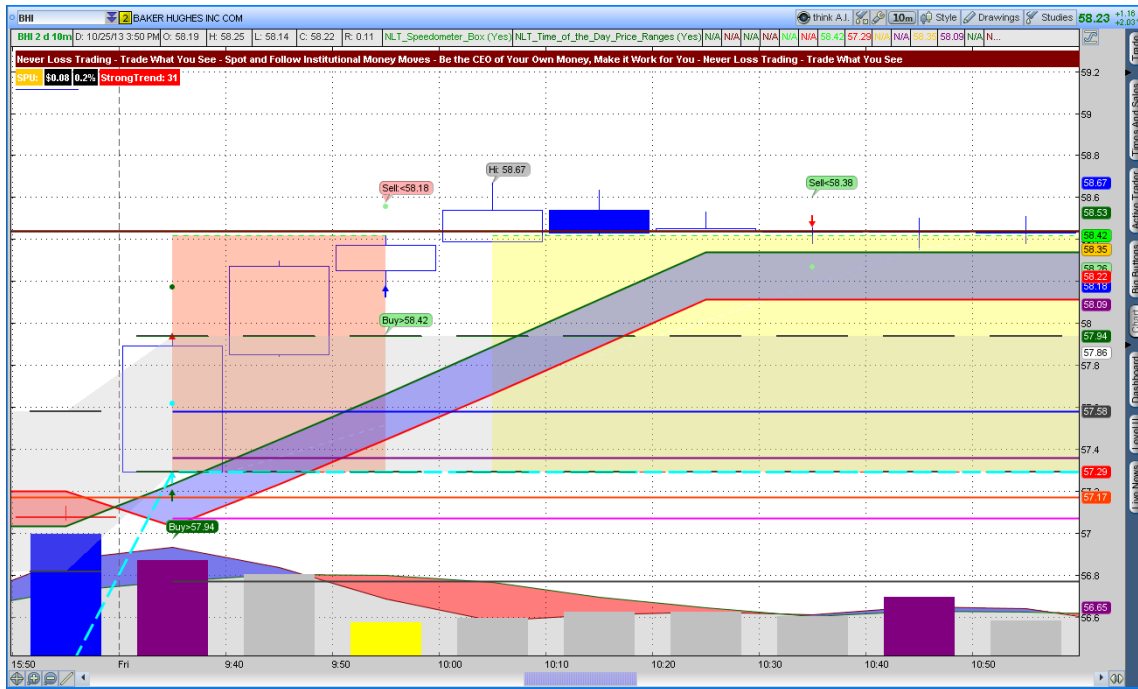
BHI
2 BAKER HUGHES INC COM
think A.I. 10m Style Drawings Studies 58.23 +1.16 +2.03

BHI 2 d 10m D: 10/25/13 3:50 PM O: 58.19 H: 58.25 L: 58.14 C: 58.22 R: 0.11 NLT_Speedometer_Box (Yes) NLT_Time_of_the_Day_Price_Ranges (Yes) N/A N/A N/A N/A N/A 58.42 57.29 N/A N/A 58.35 58.09 N/A N...

Never Loss Trading - Trade What You See - Spot and Follow Institutional Money Moves - Be the CEO of Your Own Money, Make it Work for You - Never Loss Trading - Trade What You See

SPU: $0.08 0.2% StrongTrend: 31

Sell<58.18
Hi: 58.67
Sell<58.38
Buy>58.42
Buy>57.94

59.2
59
58.8
58.6
58.67
58.53
58.42
58.35
58.26
58.22
58.18
58.09
58
57.94
57.86
57.8
57.58
57.4
57.29
57.2
57.17
57
56.8
56.65
56.6

15:50 Fri 9:40 9:50 10:00 10:10 10:20 10:30 10:40 10:50

Trade
Times And Sales
Active Trader
Big Buttons
Chart
Dashboard
Level II
Live News